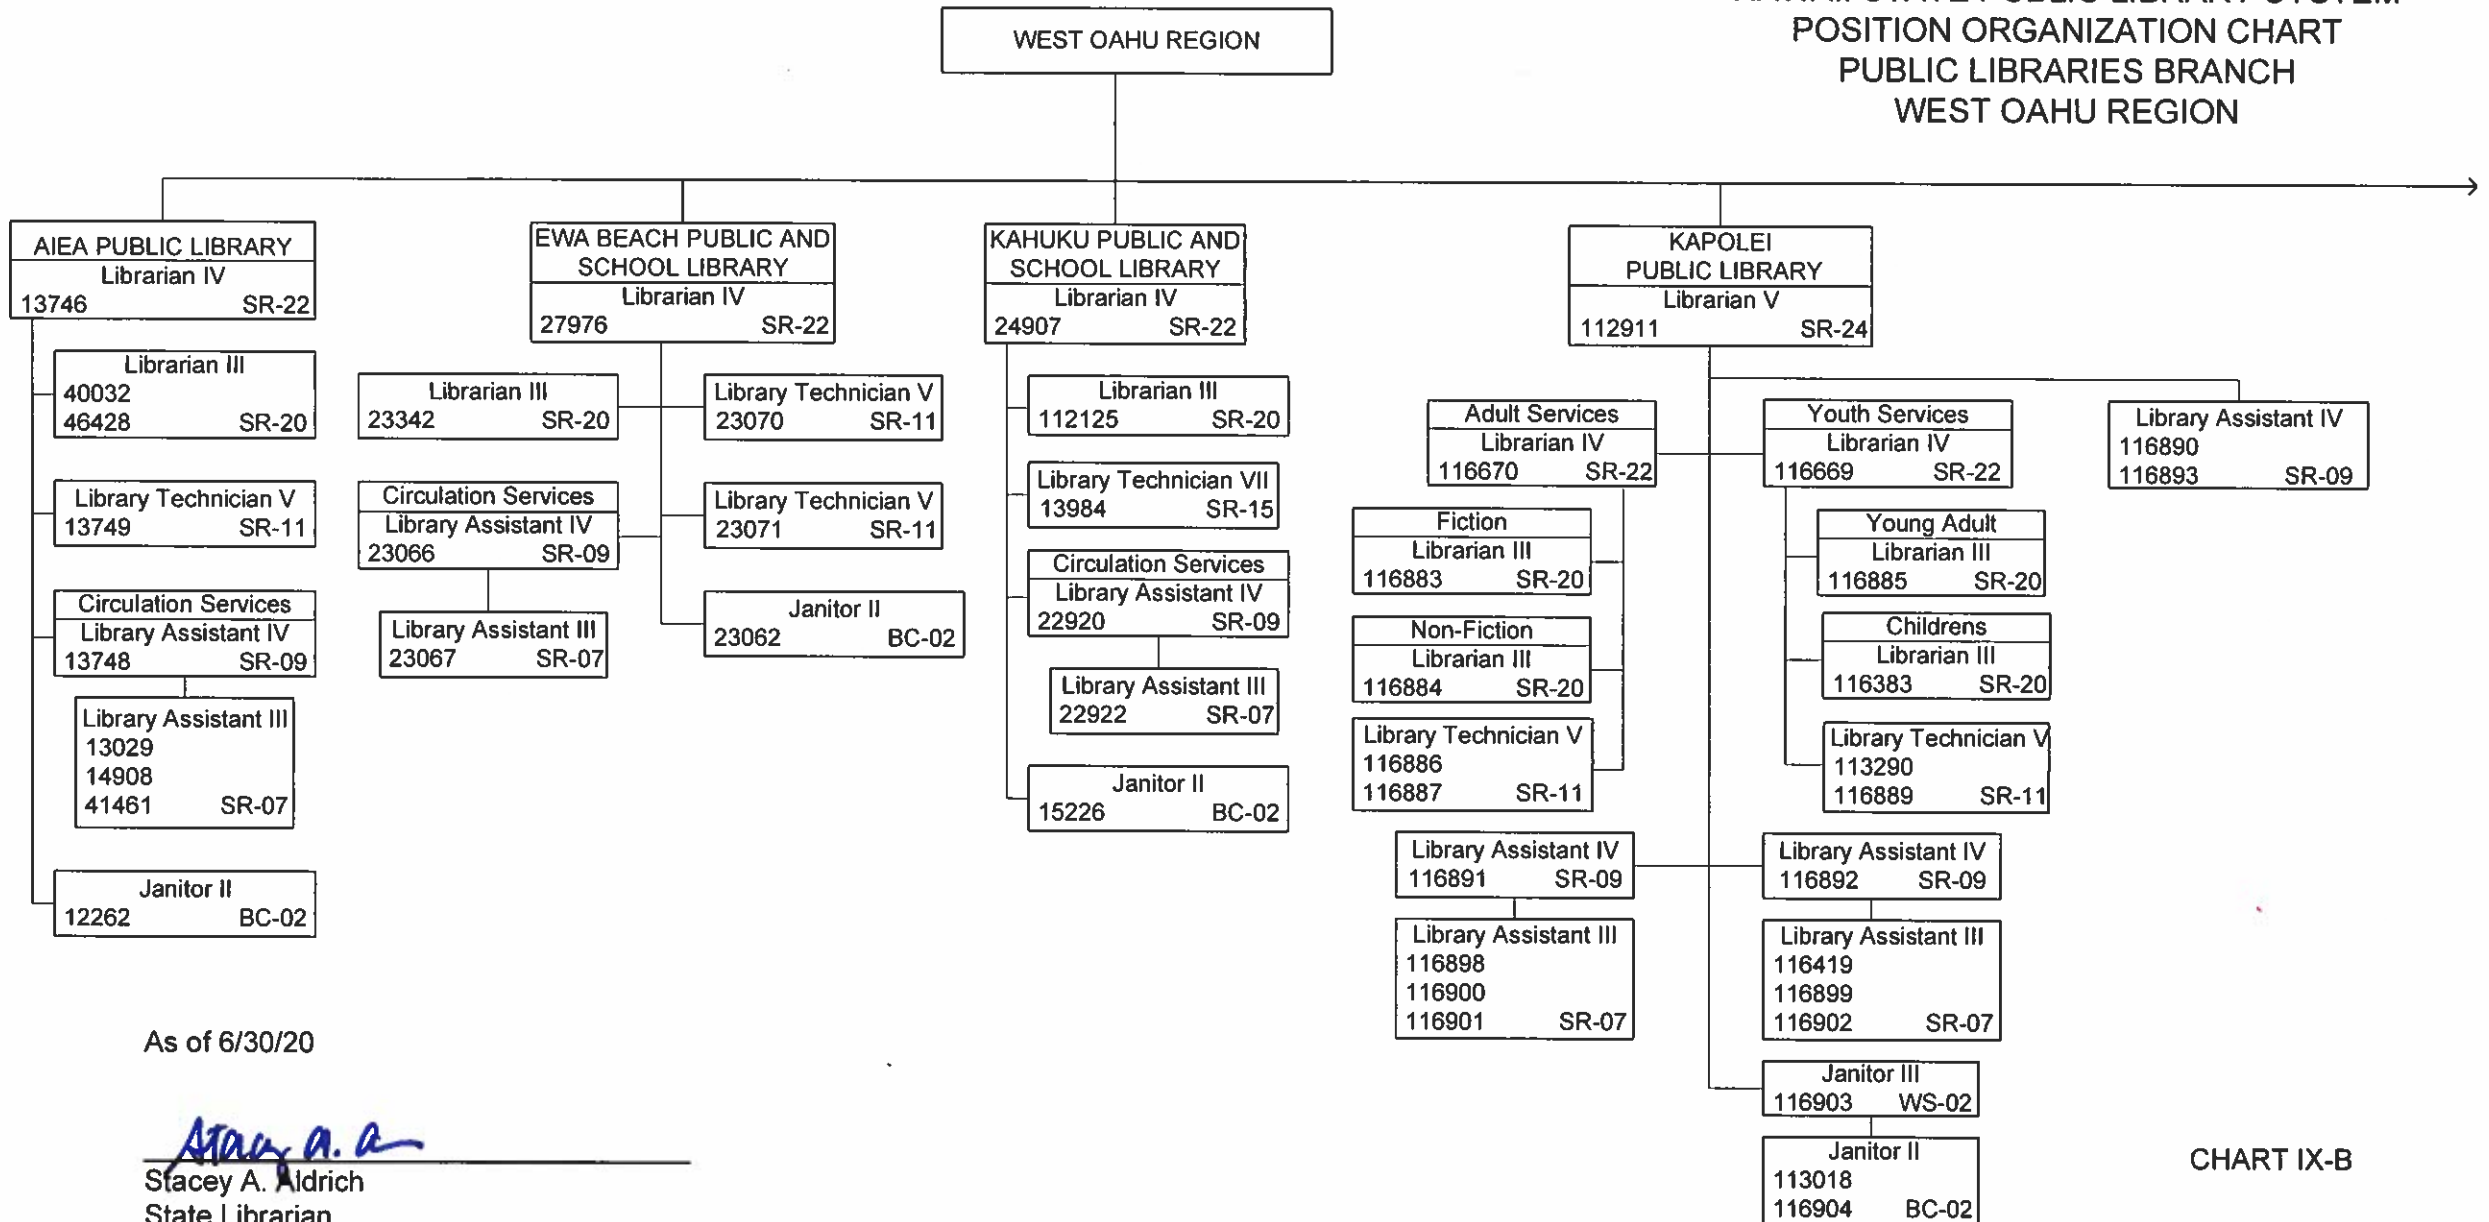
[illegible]
POSITION ORGANIZATION CHART
PUBLIC LIBRARIES BRANCH
WEST OAHU REGION

WEST OAHU REGION

AIEA PUBLIC LIBRARY
Librarian IV
13746 SR-22

Librarian III
40032
46428 SR-20

Library Technician V
13749 SR-11

Circulation Services
Library Assistant IV
13748 SR-09

Library Assistant III
13029
14908
41461 SR-07

Janitor II
12262 BC-02

EWA BEACH PUBLIC AND SCHOOL LIBRARY
Librarian IV
27976 SR-22

Librarian III
23342 SR-20

Circulation Services
Library Assistant IV
23066 SR-09

Library Assistant III
23067 SR-07

Library Technician V
23070 SR-11

Library Technician V
23071 SR-11

Janitor II
23062 BC-02

KAHUKU PUBLIC AND SCHOOL LIBRARY
Librarian IV
24907 SR-22

Librarian III
112125 SR-20

Library Technician VII
13984 SR-15

Circulation Services
Library Assistant IV
22920 SR-09

Library Assistant III
22922 SR-07

Janitor II
15226 BC-02

KAPOLEI PUBLIC LIBRARY
Librarian V
112911 SR-24

Adult Services
Librarian IV
116670 SR-22

Fiction
Librarian III
116883 SR-20

Non-Fiction
Librarian III
116884 SR-20

Library Technician V
116886
116887 SR-11

Youth Services
Librarian IV
116669 SR-22

Young Adult
Librarian III
116885 SR-20

Childrens
Librarian III
116383 SR-20

Library Technician V
113290
116889 SR-11

Library Assistant IV
116890
116893 SR-09

Library Assistant IV
116891 SR-09

Library Assistant III
116898
116900
116901 SR-07

Library Assistant IV
116892 SR-09

Library Assistant III
116419
116899
116902 SR-07

Janitor III
116903 WS-02

Janitor II
113018
116904 BC-02

As of 6/30/20

Stacy A. A
Stacey A. Aldrich
State Librarian

CHART IX-B